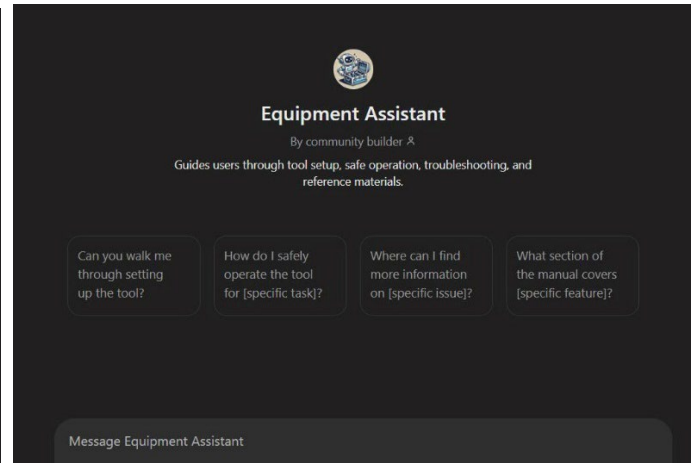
Equipment Assistant

By community builder

Guides users through tool setup, safe operation, troubleshooting, and reference materials.

Can you walk me through setting up the tool?

How do I safely operate the tool for [specific task]?

Where can I find more information on [specific issue]?

What section of the manual covers [specific feature]?

Message Equipment Assistant